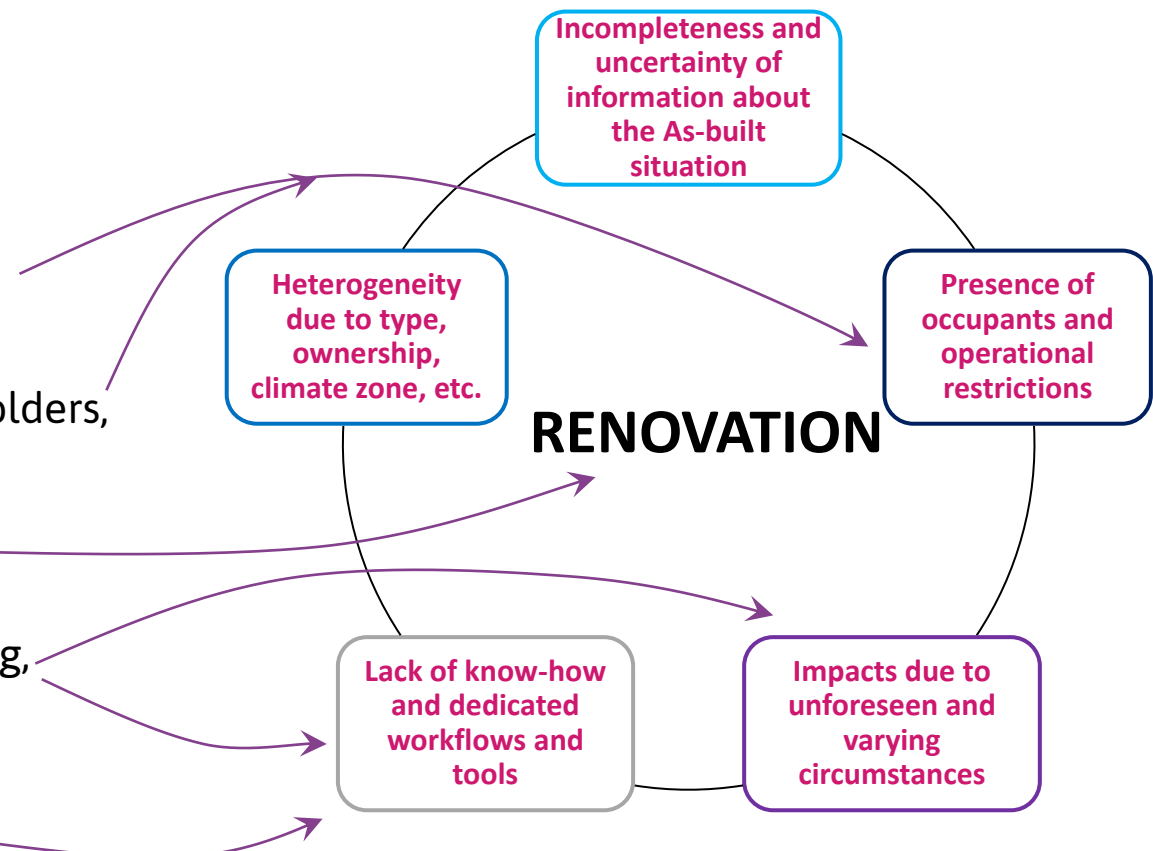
Incompleteness and uncertainty of information about the As-built situation

Heterogeneity due to type, ownership, climate zone, etc.

Presence of occupants and operational restrictions

olders,

RENOVATION

g,

Lack of know-how and dedicated workflows and tools

Impacts due to unforeseen and varying circumstances